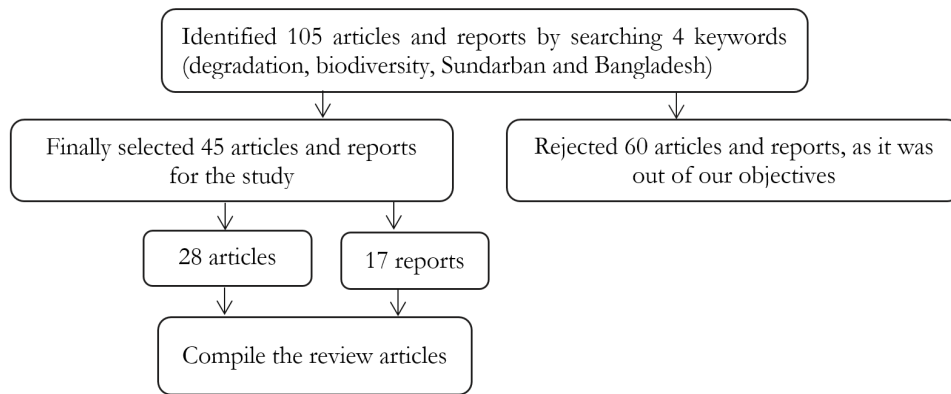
Identified 105 articles and reports by searching 4 keywords (degradation, biodiversity, Sundarban and Bangladesh)

Finally selected 45 articles and reports for the study

Rejected 60 articles and reports, as it was out of our objectives

28 articles

17 reports

Compile the review articles